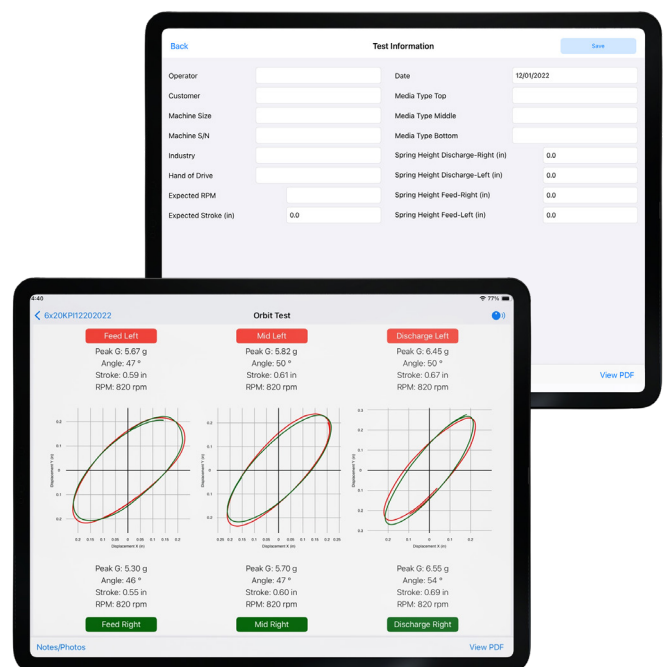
Back

Test Information

Save

Operator

Customer

Machine Size

Machine S/N

Industry

Hand of Drive

Expected RPM

Expected Stroke (in) 0.0

Date 12/01/2022

Media Type Top

Media Type Middle

Media Type Bottom

Spring Height Discharge-Right (in) 0.0

Spring Height Discharge-Left (in) 0.0

Spring Height Feed-Right (in) 0.0

Spring Height Feed-Left (in) 0.0

View PDF

4:40

77%

6x20KPI12202022

Orbit Test

Feed Left

Peak G: 5.67 g
Angle: 47 °
Stroke: 0.59 in
RPM: 820 rpm

Mid Left

Peak G: 5.82 g
Angle: 50 °
Stroke: 0.61 in
RPM: 820 rpm

Discharge Left

Peak G: 6.45 g
Angle: 50 °
Stroke: 0.67 in
RPM: 820 rpm

Displacement Y (in)

Displacement X (in)

Displacement Y (in)

Displacement X (in)

Displacement Y (in)

Displacement X (in)

Peak G: 5.30 g
Angle: 46 °
Stroke: 0.55 in
RPM: 820 rpm

Feed Right

Peak G: 5.70 g
Angle: 47 °
Stroke: 0.60 in
RPM: 820 rpm

Mid Right

Peak G: 6.55 g
Angle: 54 °
Stroke: 0.69 in
RPM: 820 rpm

Discharge Right

Notes/Photos

View PDF